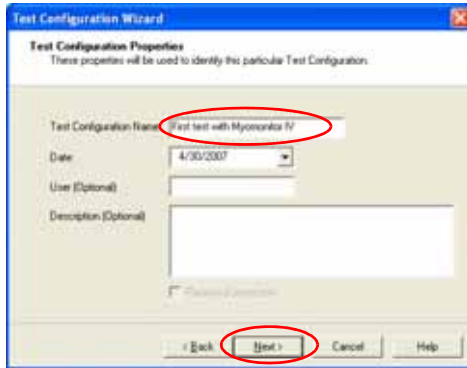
Test Configuration Wizard

Test Configuration Properties
These properties will be used to identify this particular Test Configuration.

Test Configuration Name First test with Myomonitor IV

Date 4/30/2007

User (Optional)

Description (Optional)

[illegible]

< Back Next > Cancel Help